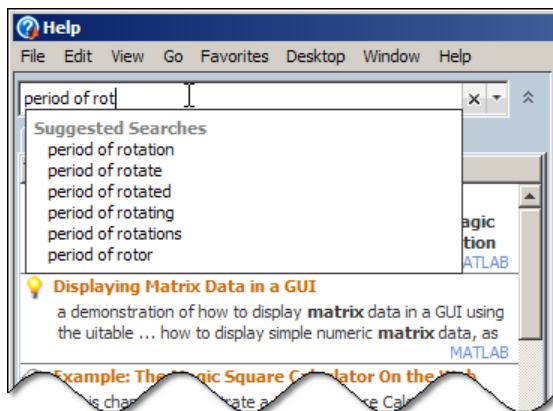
Help

File Edit View Go Favorites Desktop Window Help

period of rot

Suggested Searches
period of rotation
period of rotate
period of rotated
period of rotating
period of rotations
period of rotor

agic
tion
MATLAB

Displaying Matrix Data in a GUI

a demonstration of how to display **matrix** data in a GUI using the uitable ... how to display simple numeric **matrix** data, as

MATLAB

Example: The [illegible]agic Square C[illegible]lculator On the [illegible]

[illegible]is cha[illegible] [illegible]rate a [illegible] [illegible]e Cal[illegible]